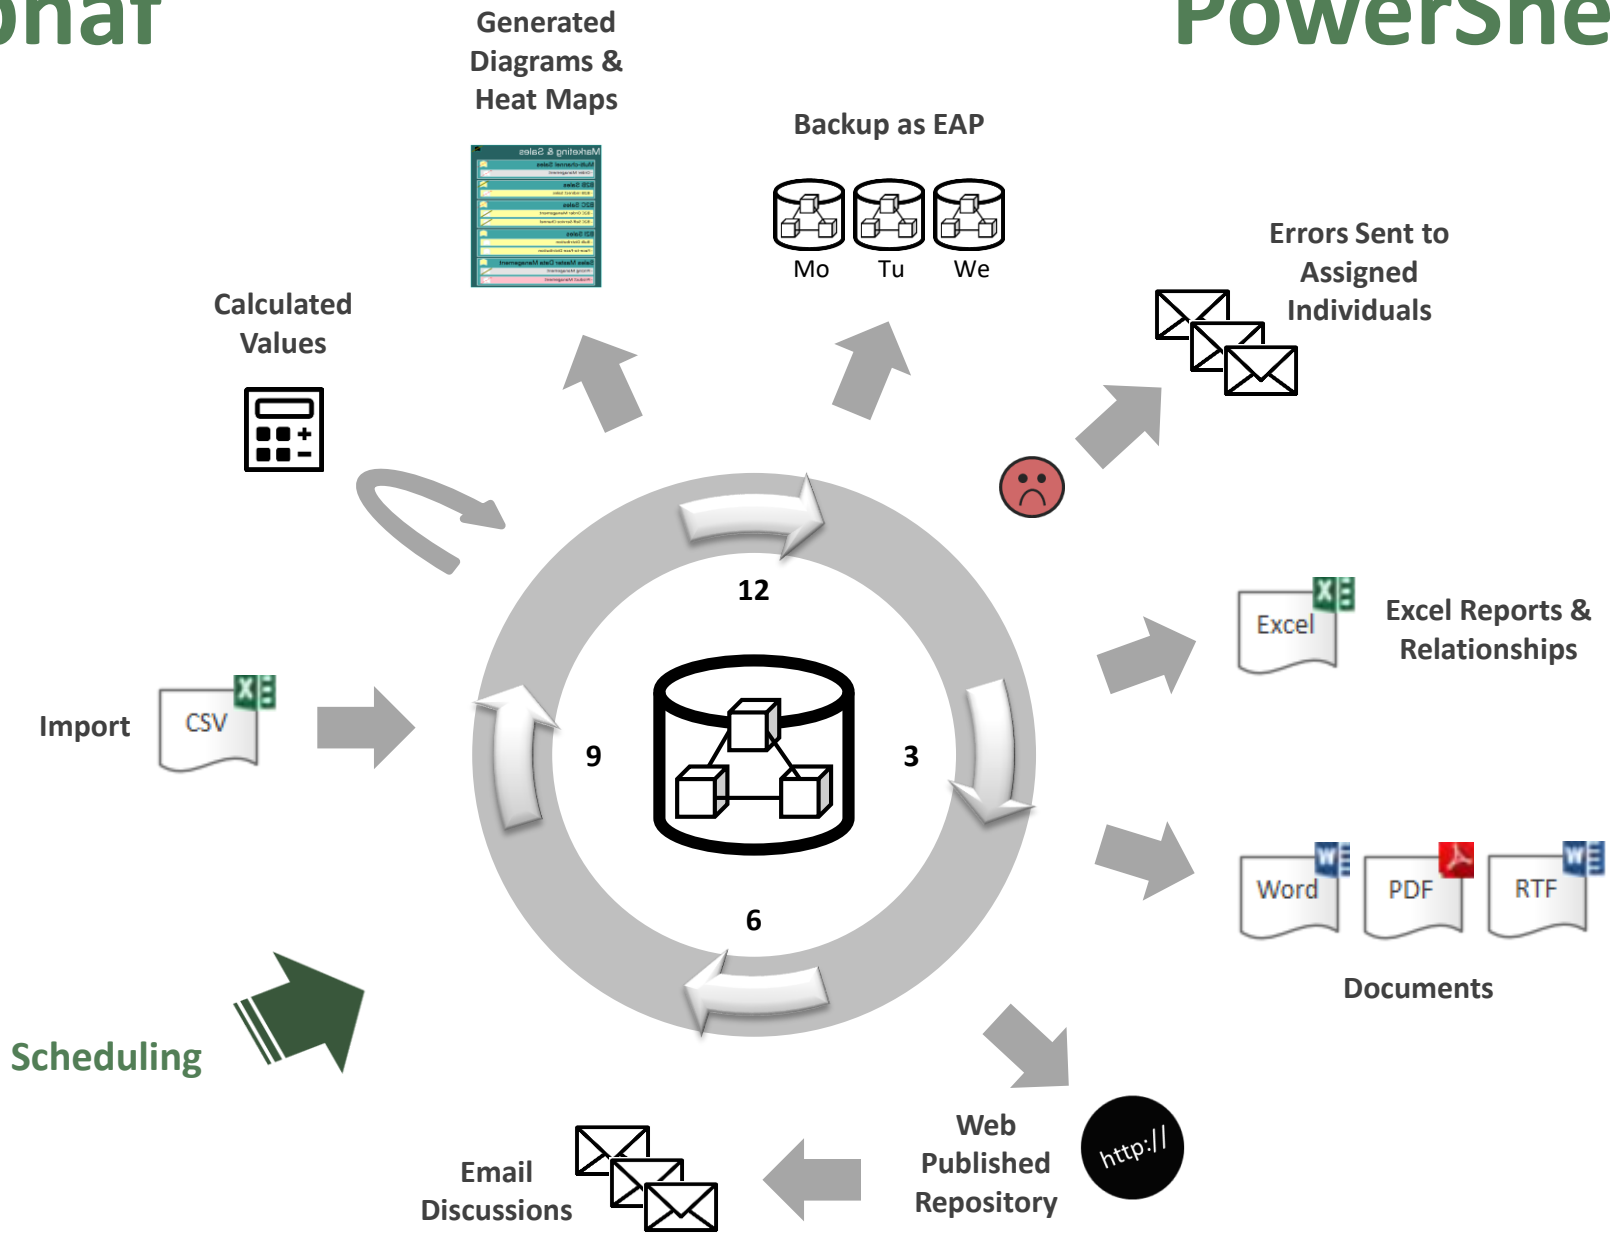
onal

PowerShe

Generated Diagrams & Heat Maps

Marketing & Sales

Backup as EAP

Mo Tu We

Errors Sent to Assigned Individuals

Calculated Values

12

9

3

6

Import

CSV

Excel

Excel Reports & Relationships

Word

PDF

RTF

Documents

Scheduling

Web Published Repository

http://

Email Discussions